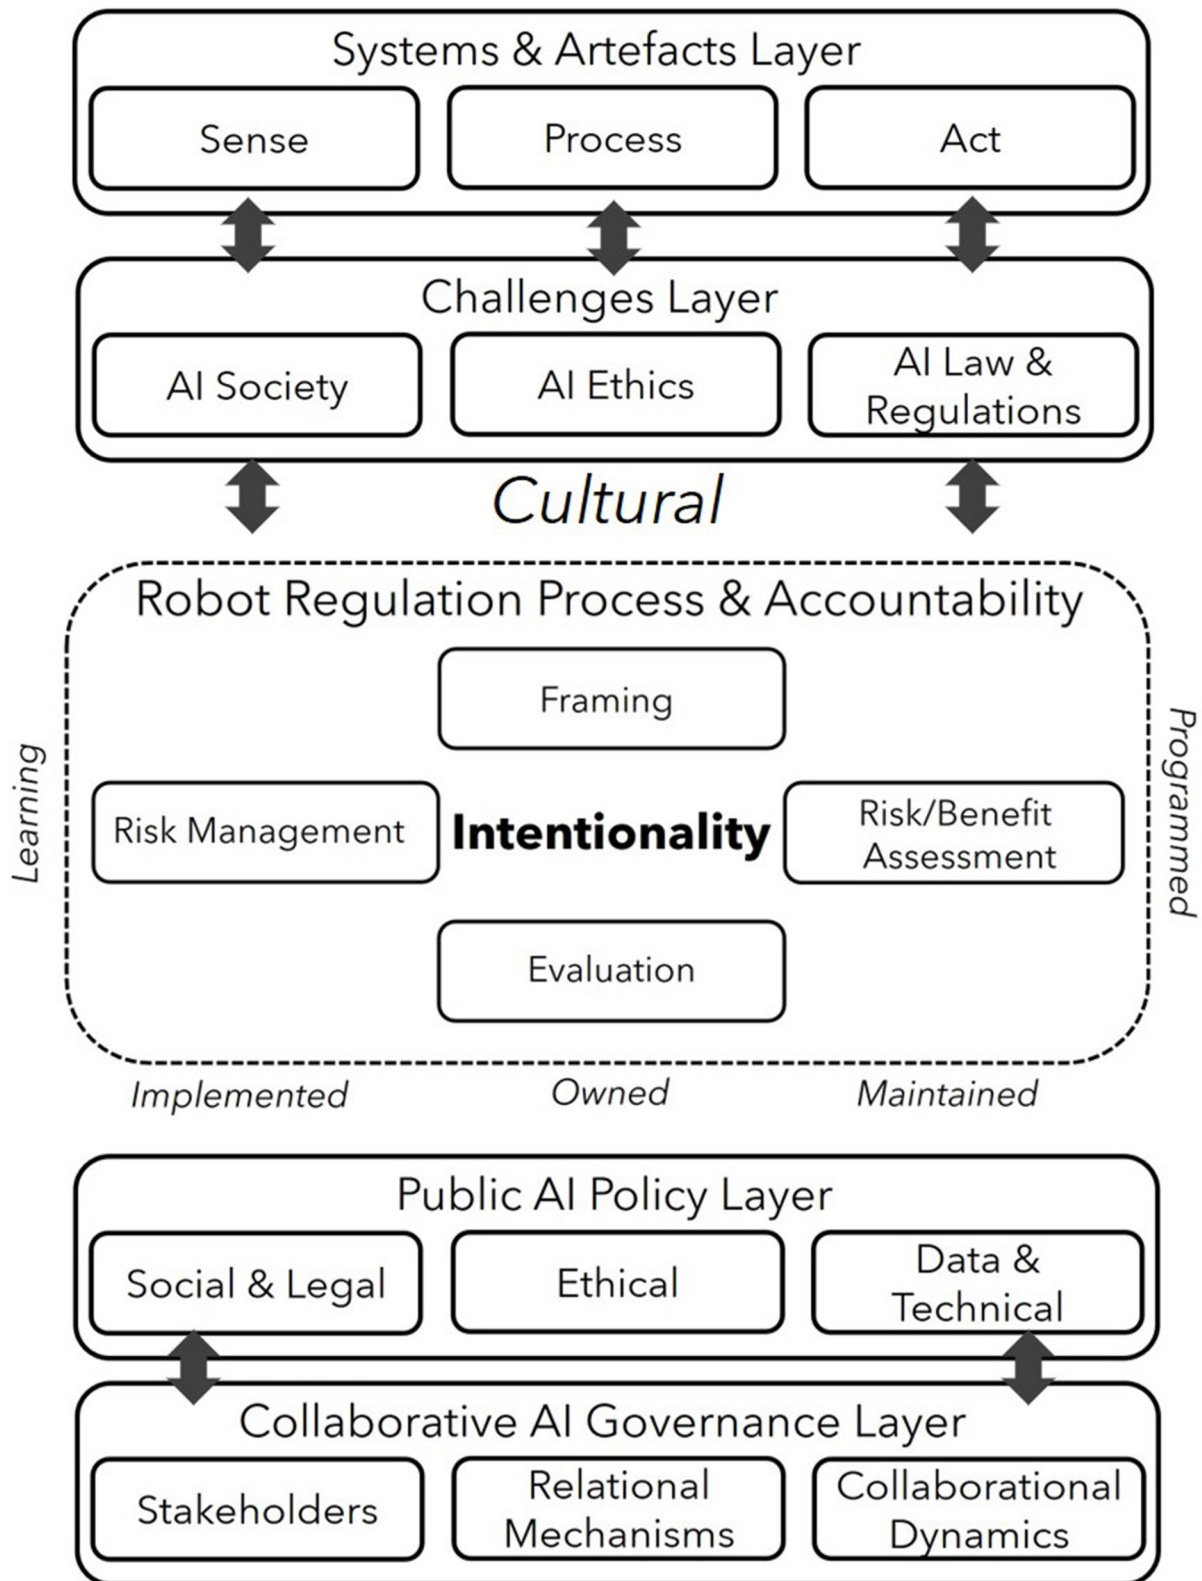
Systems & Artefacts Layer

Sense

Process

Act

Challenges Layer

AI Society

AI Ethics

AI Law & Regulations

Cultural

Robot Regulation Process & Accountability

Learning

Programmed

Framing

Risk Management

Intentionality

Risk/Benefit Assessment

Evaluation

Implemented

Owned

Maintained

Public AI Policy Layer

Social & Legal

Ethical

Data & Technical

Collaborative AI Governance Layer

Stakeholders

Relational Mechanisms

Collaborational Dynamics